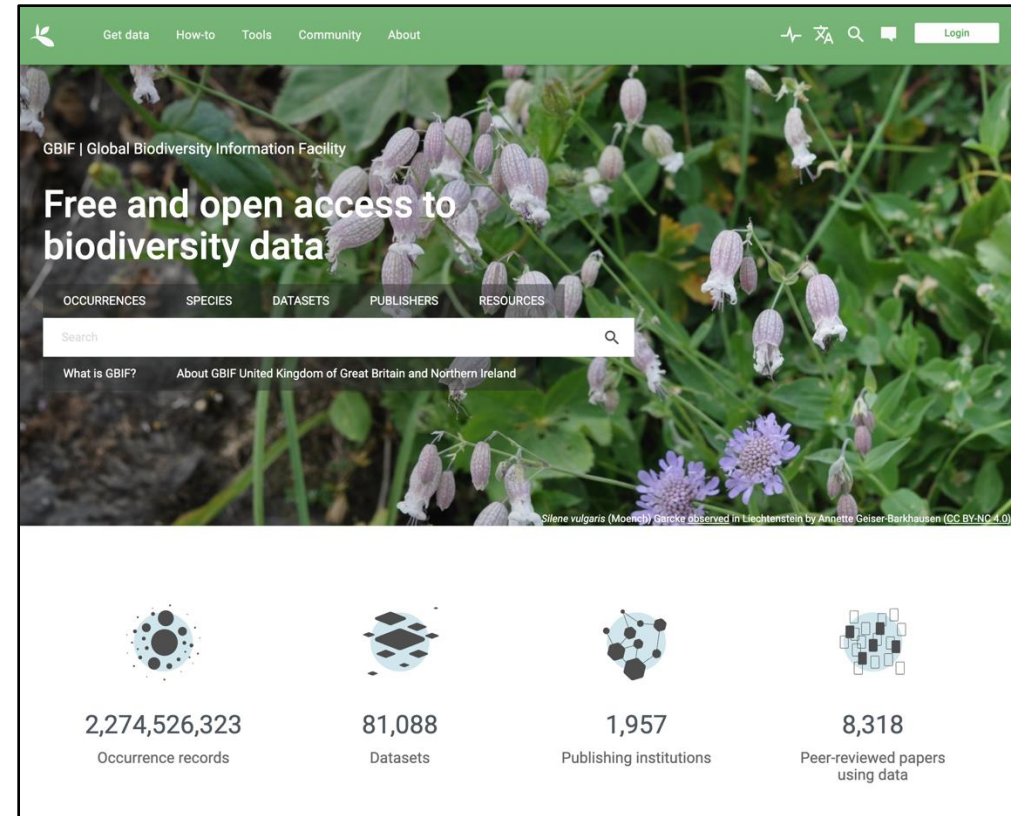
Get data How-to Tools Community About

Login

GBIF | Global Biodiversity Information Facility

Free and open access to biodiversity data

OCCURRENCES SPECIES DATASETS PUBLISHERS RESOURCES

Search

What is GBIF? About GBIF United Kingdom of Great Britain and Northern Ireland

Silene vulgaris (Moench) Garcke observed in Liechtenstein by Annette Geiser-Barkhausen (CC BY-NC 4.0)

2,274,526,323
Occurrence records

81,088
Datasets

1,957
Publishing institutions

8,318
Peer-reviewed papers using data